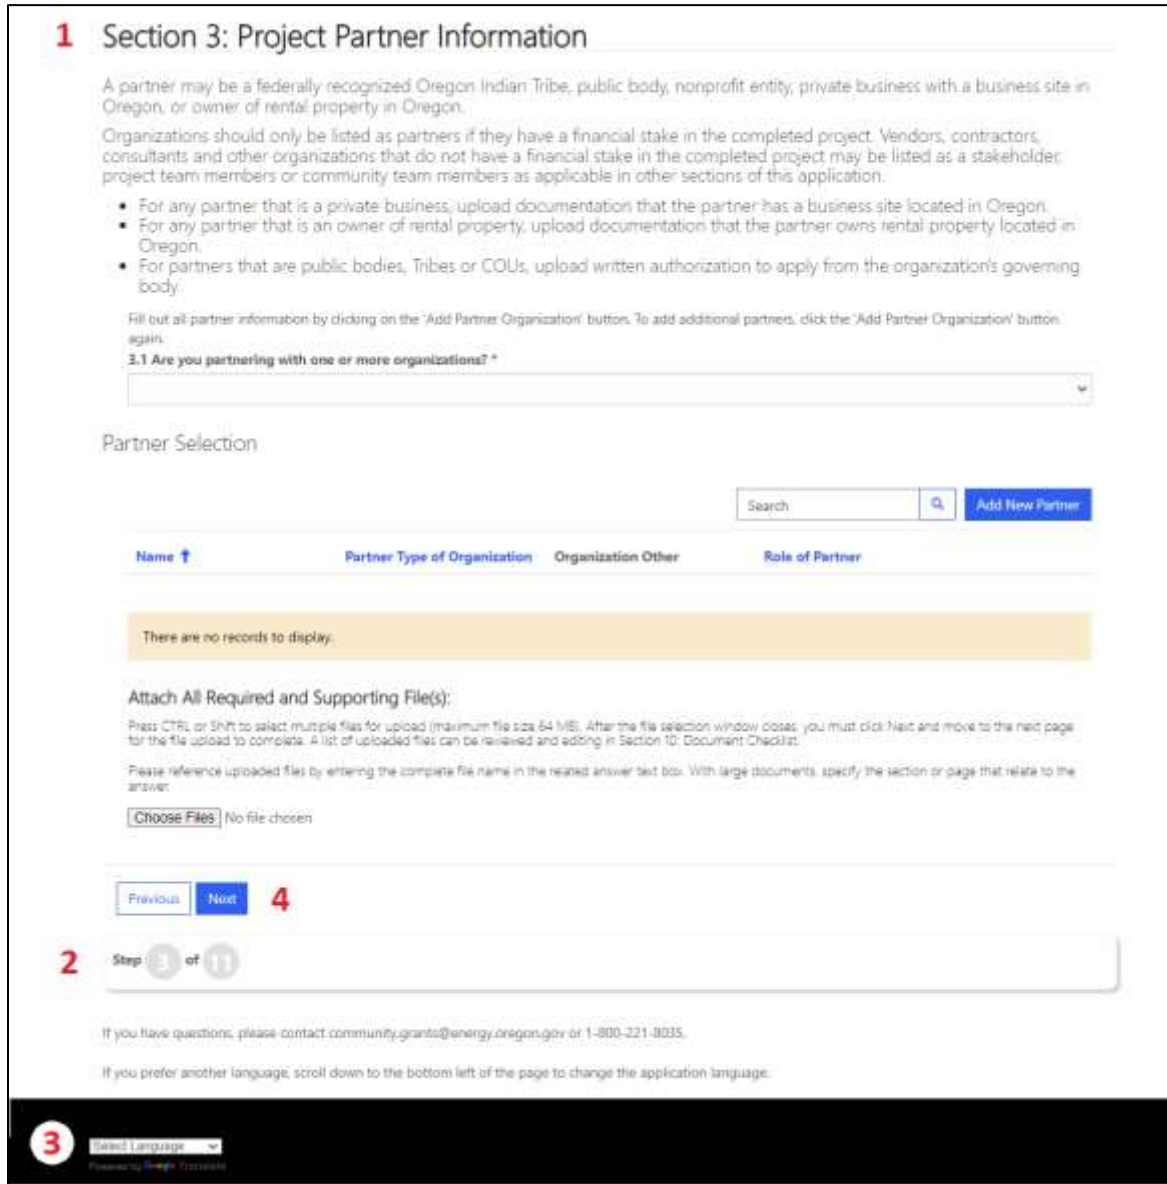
1 Section 3: Project Partner Information

A partner may be a federally recognized Oregon Indian Tribe, public body, nonprofit entity, private business with a business site in Oregon, or owner of rental property in Oregon.

Organizations should only be listed as partners if they have a financial stake in the completed project. Vendors, contractors, consultants and other organizations that do not have a financial stake in the completed project may be listed as a stakeholder, project team members or community team members as applicable in other sections of this application.

- For any partner that is a private business, upload documentation that the partner has a business site located in Oregon.
- For any partner that is an owner of rental property, upload documentation that the partner owns rental property located in Oregon.
- For partners that are public bodies, Tribes or COUs, upload written authorization to apply from the organization's governing body.

Fill out all partner information by clicking on the 'Add Partner Organization' button. To add additional partners, click the 'Add Partner Organization' button again.

3.1 Are you partnering with one or more organizations? *

Partner Selection

Search

Add New Partner

| Name ↑ | Partner Type of Organization | Organization Other | Role of Partner |
|---|---|---|---|

There are no records to display.

Attach All Required and Supporting File(s):

Press CTRL or Shift to select multiple files for upload (maximum file size 64 MB). After the file selection window closes, you must click Next and move to the next page for the file upload to complete. A list of uploaded files can be reviewed and editing in Section 10: Document Checklist.

Please reference uploaded files by entering the complete file name in the related answer text box. With large documents, specify the section or page that relate to the answer.

Choose Files No file chosen

Previous Next 4

2 Step 3 of 11

If you have questions, please contact community.grants@energy.oregon.gov or 1-800-221-8035.

If you prefer another language, scroll down to the bottom left of the page to change the application language.

3 Select Language
Powered by Google Translate